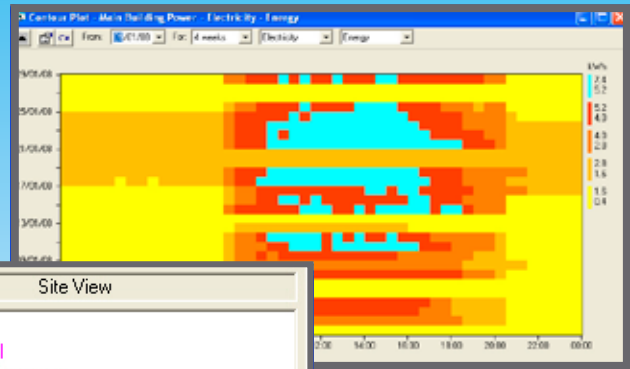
Contour Plot - Main Building Power - Electricity - Energy

From: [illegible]/01/08 For: 4 weeks Electricity Energy

19/01/08
25/01/08
31/01/08
7/01/08
13/01/08
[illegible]/01/08

kWh
7.4
5.2
5.2
4.3
4.3
2.8
2.8
1.6
1.6
0.4

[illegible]2:00 14:00 16:00 18:00 20:00 22:00 00:00

Site View